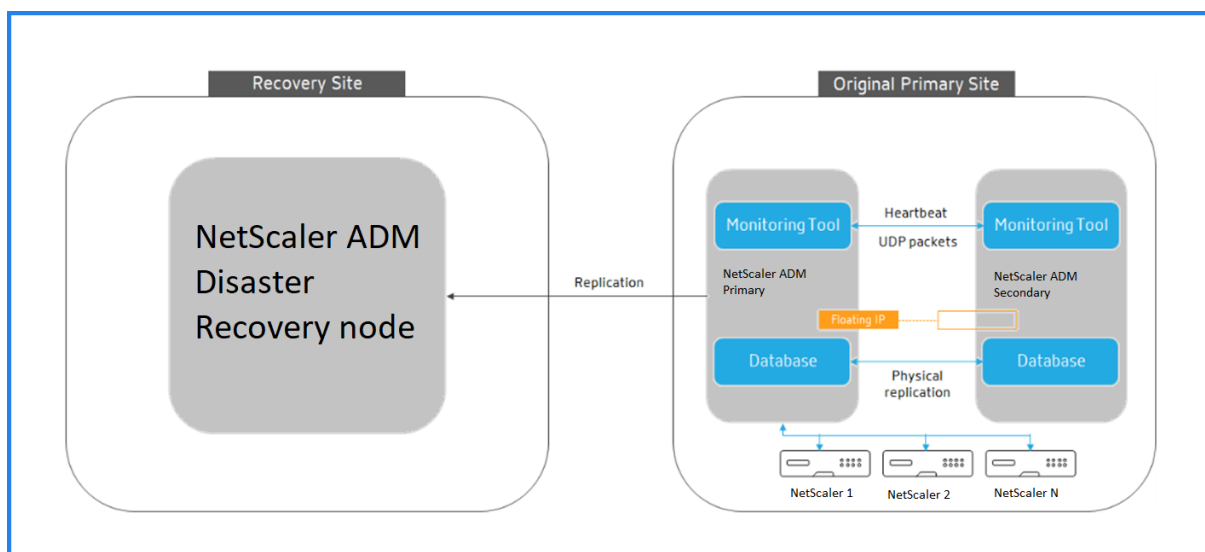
Recovery Site

NetScaler ADM Disaster Recovery node

Replication

Original Primary Site

Monitoring Tool

Heartbeat

UDP packets

Monitoring Tool

NetScaler ADM Primary

NetScaler ADM Secondary

Floating IP

Database

Physical replication

Database

NetScaler 1

NetScaler 2

NetScaler N